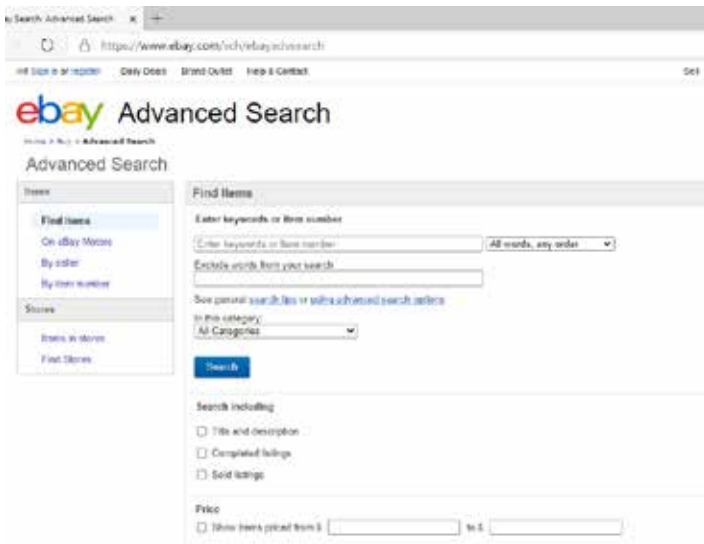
y Search: Advanced Search ×
https://www.ebay.com/sch/ebayadvsearch
Hi! Sign in or register  Daily Deals  Brand Outlet  Help & Contact  Sell

ebay Advanced Search
Home > Buy > Advanced Search
Advanced Search

Items
Find items
On eBay Motors
By seller
By item number
Stores
Items in stores
Find Stores

Find Items
Enter keywords or item number
Enter keywords or item number
All words, any order
Exclude words from your search
See general search tips or using advanced search options
In this category:
All Categories
Search

Search including
Title and description
Completed listings
Sold listings

Price
Show items priced from $ to $